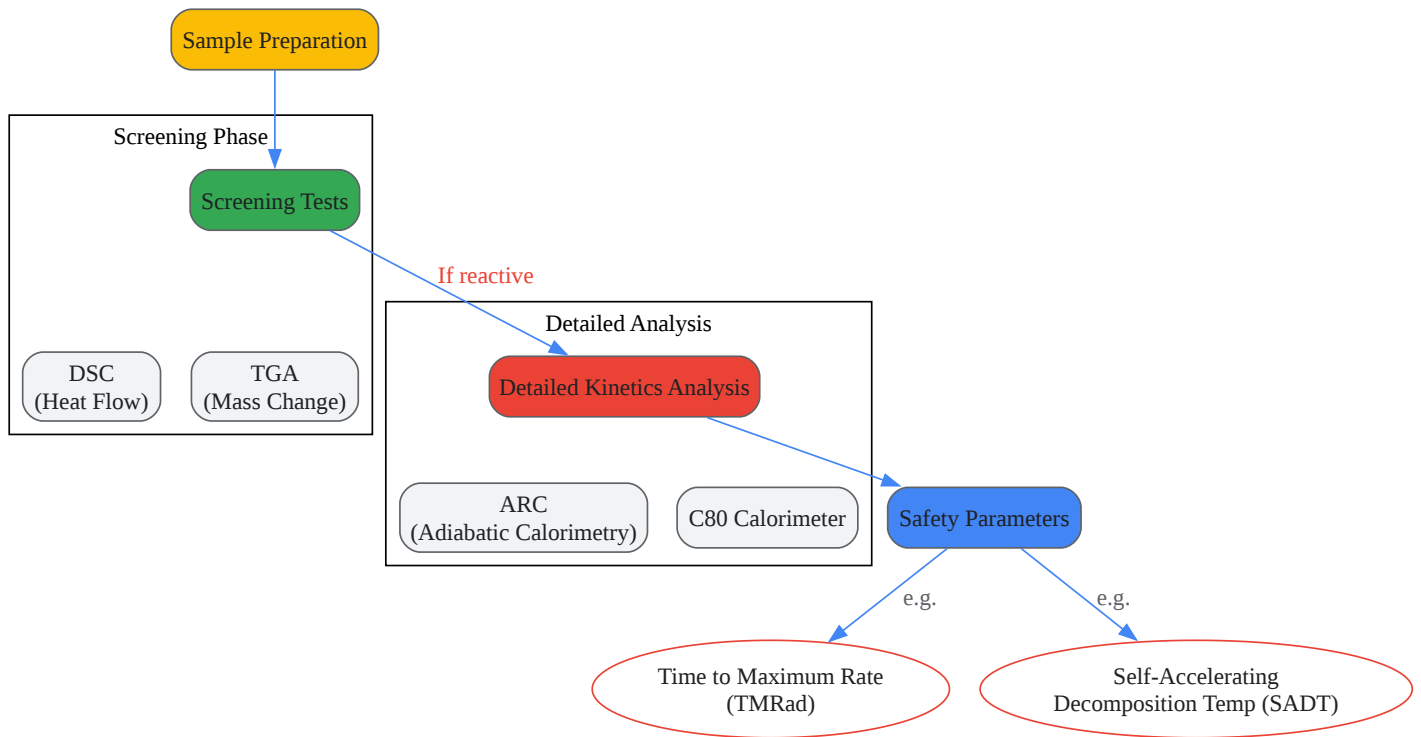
Sample Preparation

Screening Phase

Screening Tests

DSC
(Heat Flow)

TGA
(Mass Change)

If reactive

Detailed Analysis

Detailed Kinetics Analysis

ARC
(Adiabatic Calorimetry)

C80 Calorimeter

Safety Parameters

e.g.

e.g.

Time to Maximum Rate
(TMRad)

Self-Accelerating
Decomposition Temp (SADT)